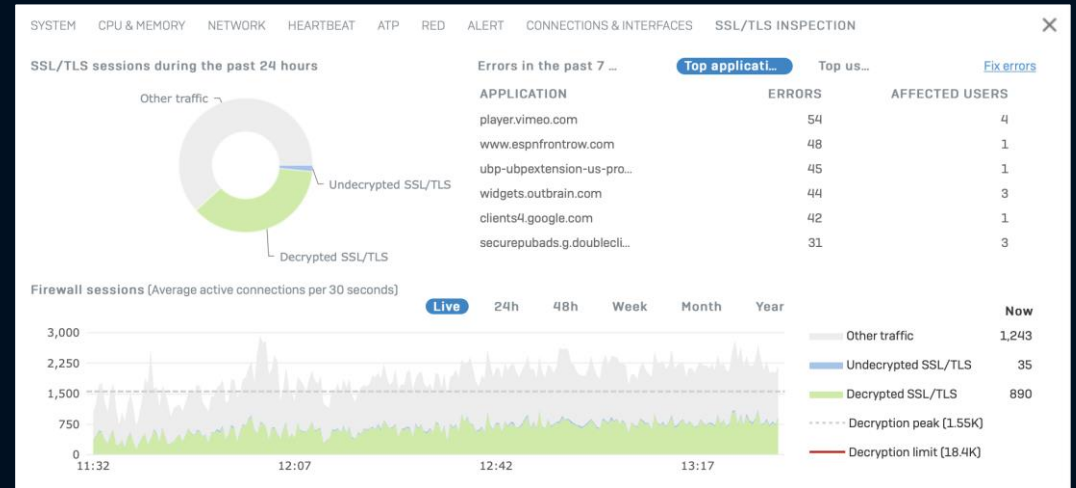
SYSTEM CPU & MEMORY NETWORK HEARTBEAT ATP RED ALERT CONNECTIONS & INTERFACES SSL/TLS INSPECTION ✕

SSL/TLS sessions during the past 24 hours

Other traffic

Undecrypted SSL/TLS

Decrypted SSL/TLS

Errors in the past 7 ... Top applicati... Top us... Fix errors

| APPLICATION | ERRORS | AFFECTED USERS |
|---|---|---|
| player.vimeo.com | 54 | 4 |
| www.espnfrontrow.com | 48 | 1 |
| ubp-ubpextension-us-pro... | 45 | 1 |
| widgets.outbrain.com | 44 | 3 |
| clients4.google.com | 42 | 1 |
| securepubads.g.doublecli... | 31 | 3 |

Firewall sessions (Average active connections per 30 seconds)

Live 24h 48h Week Month Year

3,000
2,250
1,500
750
0
11:32 12:07 12:42 13:17

Now
Other traffic 1,243
Undecrypted SSL/TLS 35
Decrypted SSL/TLS 890
Decryption peak (1.55K)
Decryption limit (18.4K)